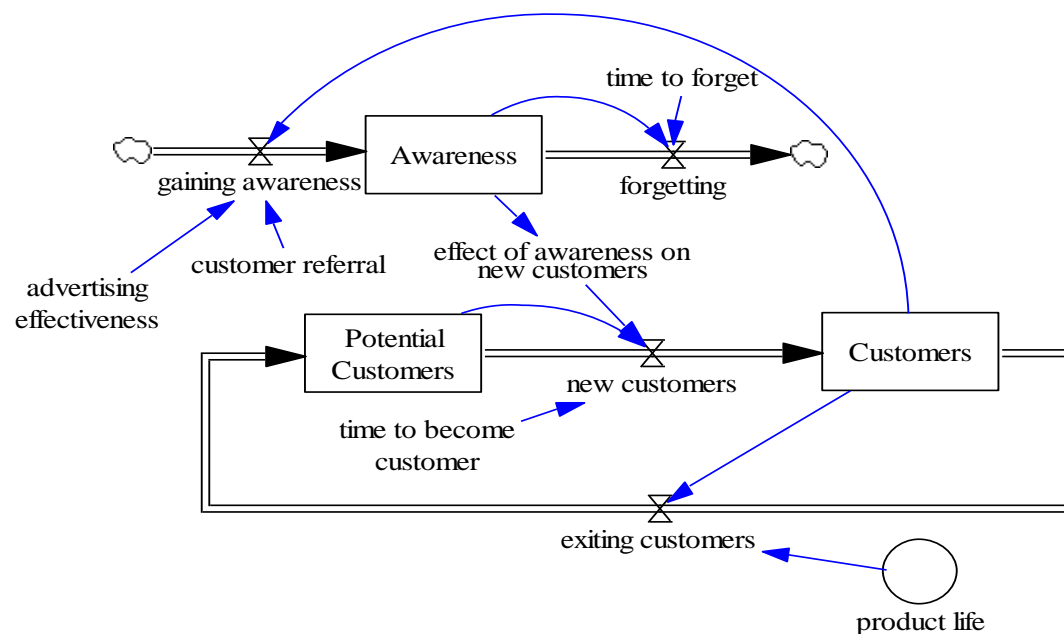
time to forget

Awareness

gaining awareness

forgetting

customer referral

advertising effectiveness

effect of awareness on new customers

Potential Customers

new customers

Customers

time to become customer

exiting customers

product life